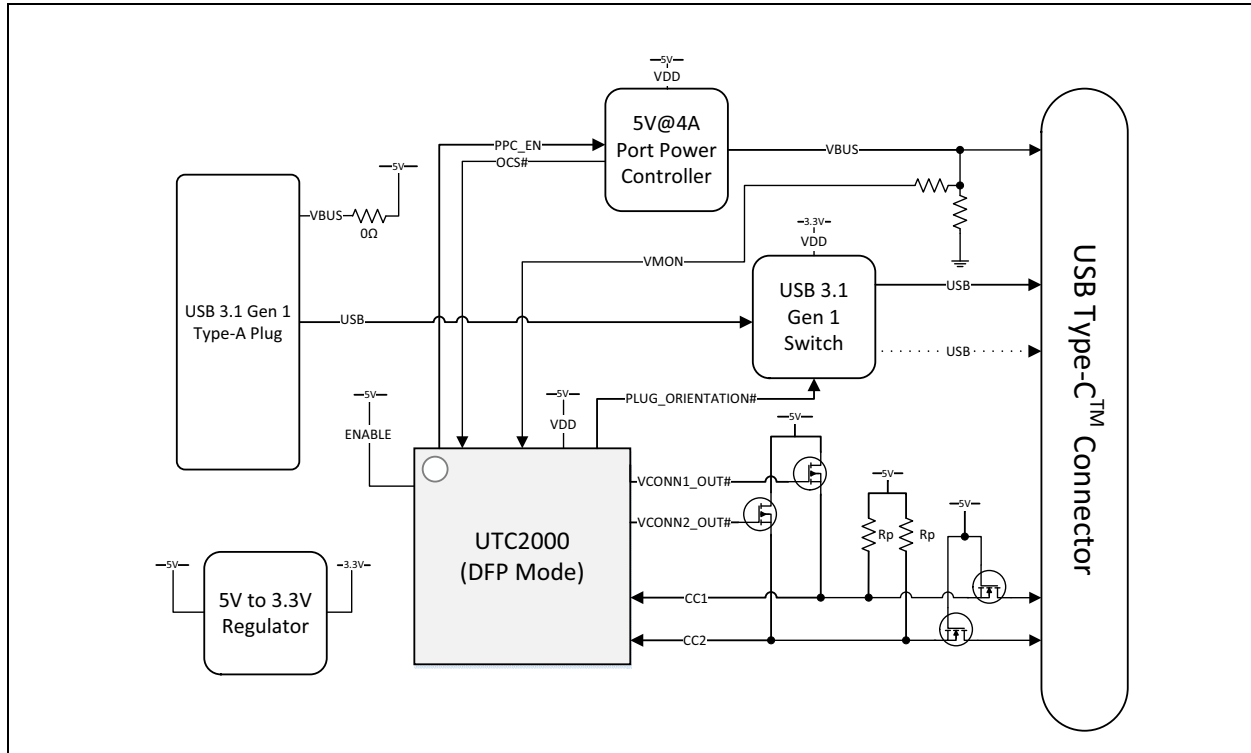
5V
VDD
5V@4A
Port Power
Controller
PPC_EN
OCS#
VBUS
5V
VBUS
0Ω
USB 3.1 Gen 1
Type-A Plug
USB
VMON
3.3V
VDD
USB 3.1
Gen 1
Switch
USB
USB
USB Type-C$^{TM}$ Connector
5V
ENABLE
5V
VDD
PLUG_ORIENTATION#
5V
UTC2000
(DFP Mode)
VCONN1_OUT#
VCONN2_OUT#
5V
Rp
Rp
5V
CC1
CC2
5V
5V to 3.3V
Regulator
3.3V